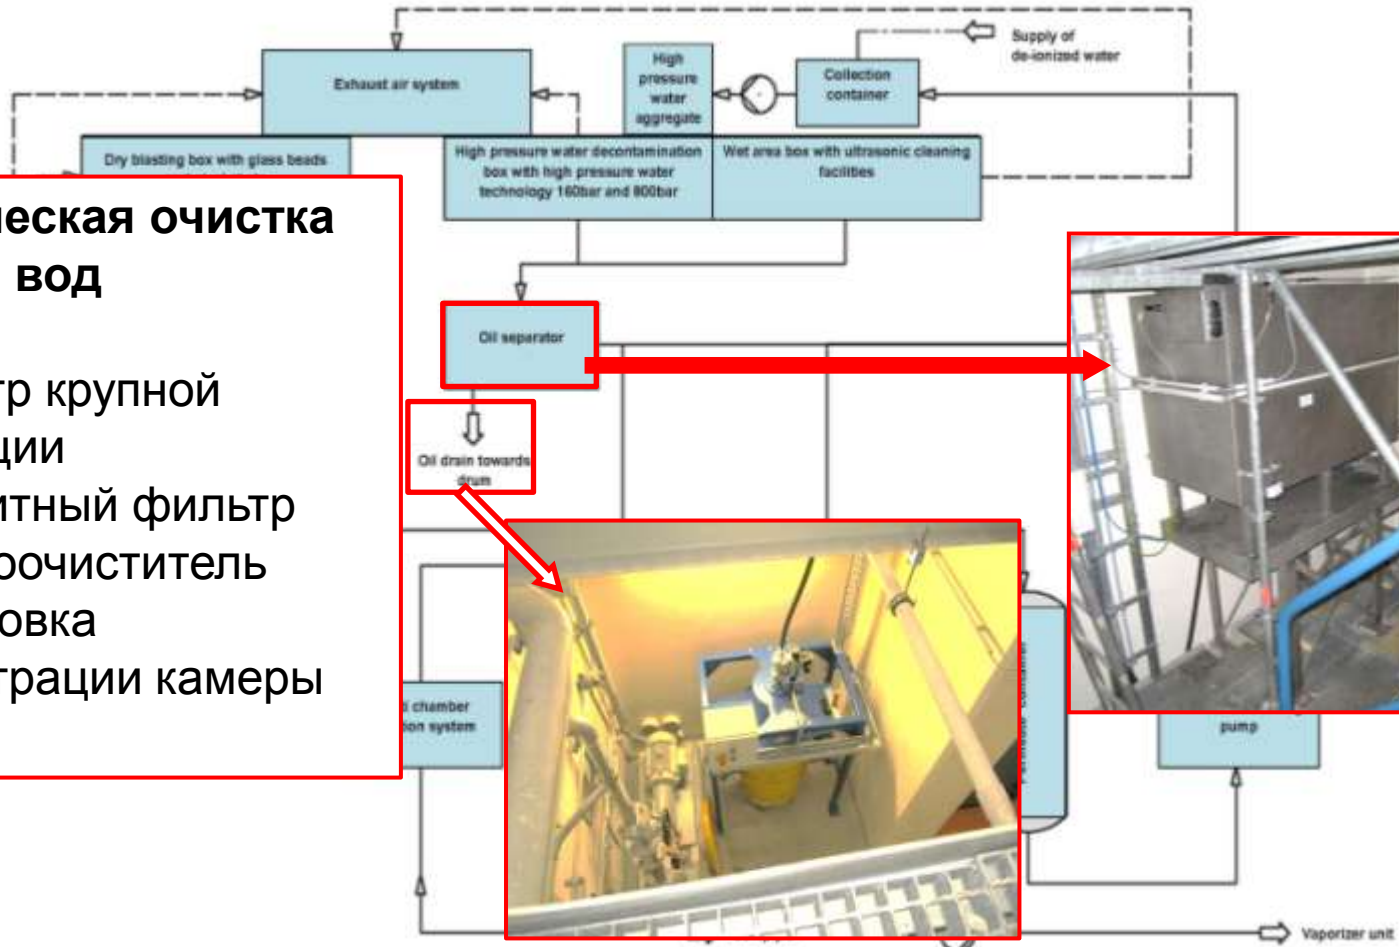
Exhaust air system

High pressure water aggregate

Collection container

Supply of de-ionized water

Dry blasting box with glass beads

High pressure water decontamination box with high pressure water technology 160bar and 800bar

Wet area box with ultrasonic cleaning facilities

ческая очистка
вод

тр крупной
ции
итный фильтр
очиститель
овка
трации камеры

Oil separator

Oil drain towards drum

chamber
ion system

pump

Vaporizer unit